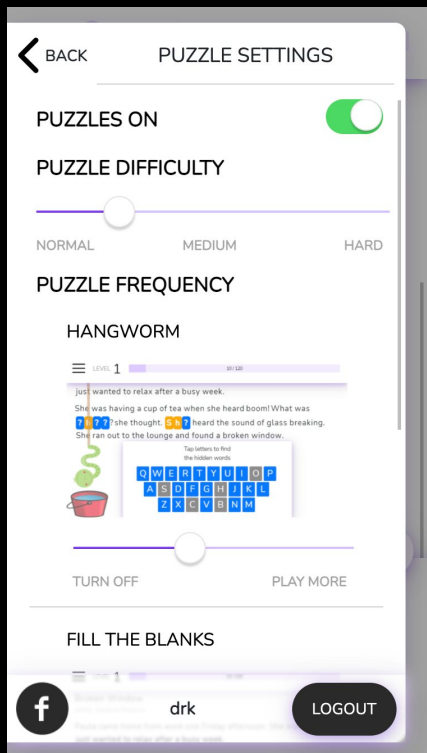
BACK

PUZZLE SETTINGS

PUZZLES ON

PUZZLE DIFFICULTY

NORMAL MEDIUM HARD

PUZZLE FREQUENCY

HANGWORM

LEVEL 1

22 / 120

just wanted to relax after a busy week.

She was having a cup of tea when she heard boom! What was ? ? ? ? she thought. S h ? heard the sound of glass breaking. She ran out to the lounge and found a broken window.

Tap letters to find the hidden words

Q W E R T Y U I O P
A S D F G H J K L
Z X C V B N M

TURN OFF PLAY MORE

FILL THE BLANKS

f

drk

LOGOUT